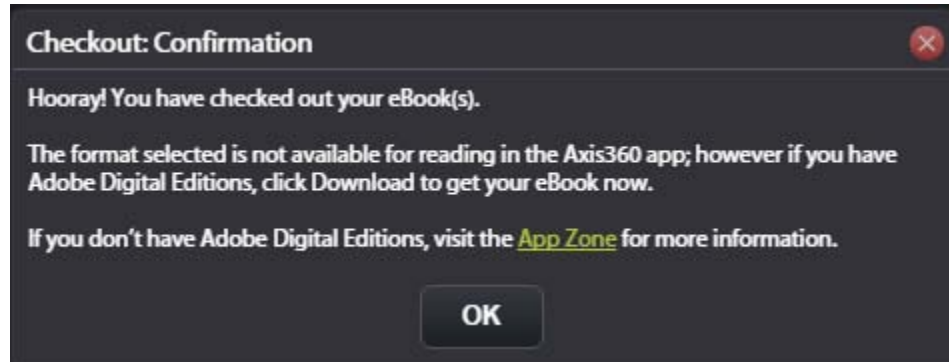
Checkout: Confirmation

Hooray! You have checked out your eBook(s).

The format selected is not available for reading in the Axis360 app; however if you have Adobe Digital Editions, click Download to get your eBook now.

If you don't have Adobe Digital Editions, visit the App Zone for more information.

OK